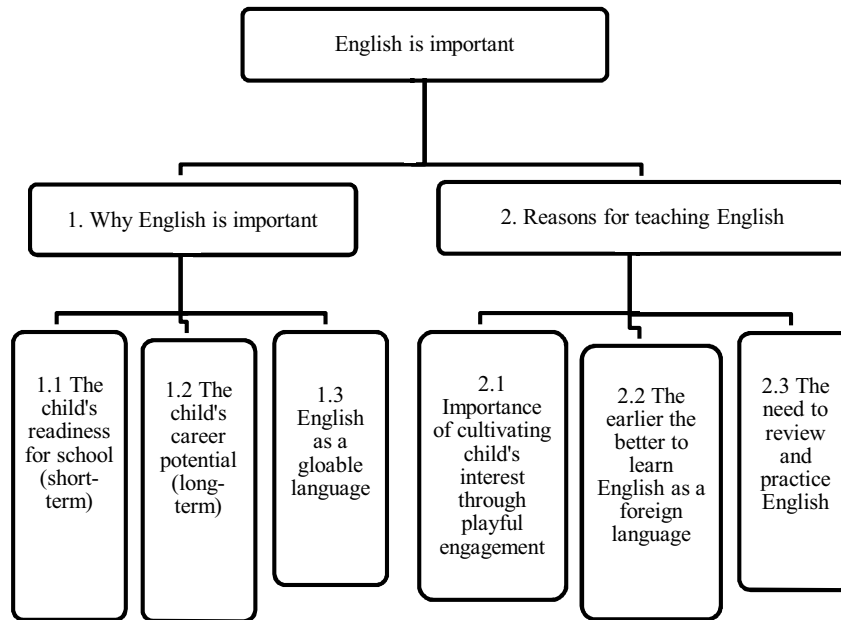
English is important

1. Why English is important

2. Reasons for teaching English

1.1 The child's readiness for school (short-term)

1.2 The child's career potential (long-term)

1.3 English as a gloable language

2.1 Importance of cultivating child's interest through playful engagement

2.2 The earlier the better to learn English as a foreign language

2.3 The need to review and practice English